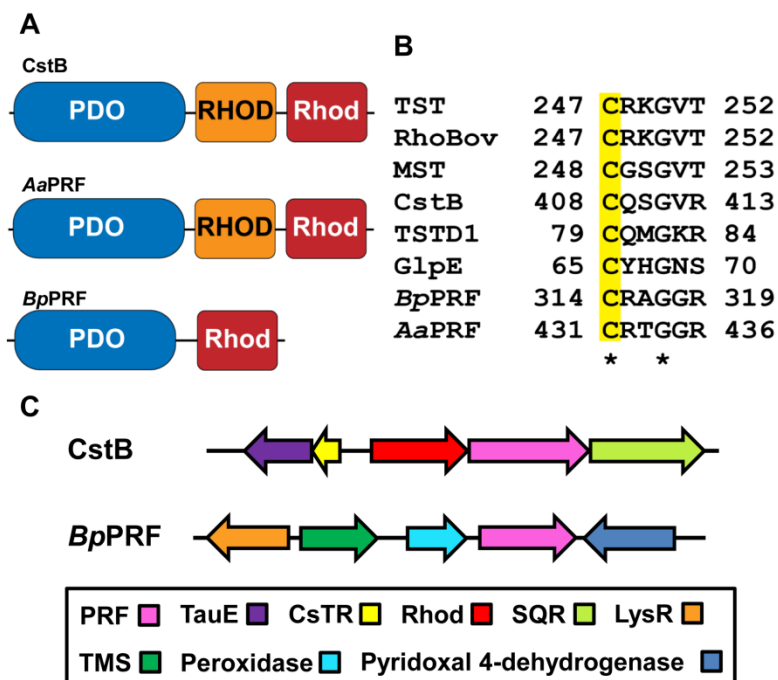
A

CstB

PDO RHOD Rhod

*Aa*PRF

PDO RHOD Rhod

*Bp*PRF

PDO Rhod

B

| | | | |
|---|---|---|---|
| TST | 247 | CRKGVT | 252 |
| RhoBov | 247 | CRKGVT | 252 |
| MST | 248 | CGSGVT | 253 |
| CstB | 408 | CQSGVR | 413 |
| TSTD1 | 79 | CQMGKR | 84 |
| GlpE | 65 | CYHGNS | 70 |
| *Bp*PRF | 314 | CRAGGR | 319 |
| *Aa*PRF | 431 | CRTGGR | 436 |

\* \*

C

CstB

*Bp*PRF

PRF TauE CsTR Rhod SQR LysR

TMS Peroxidase Pyridoxal 4-dehydrogenase